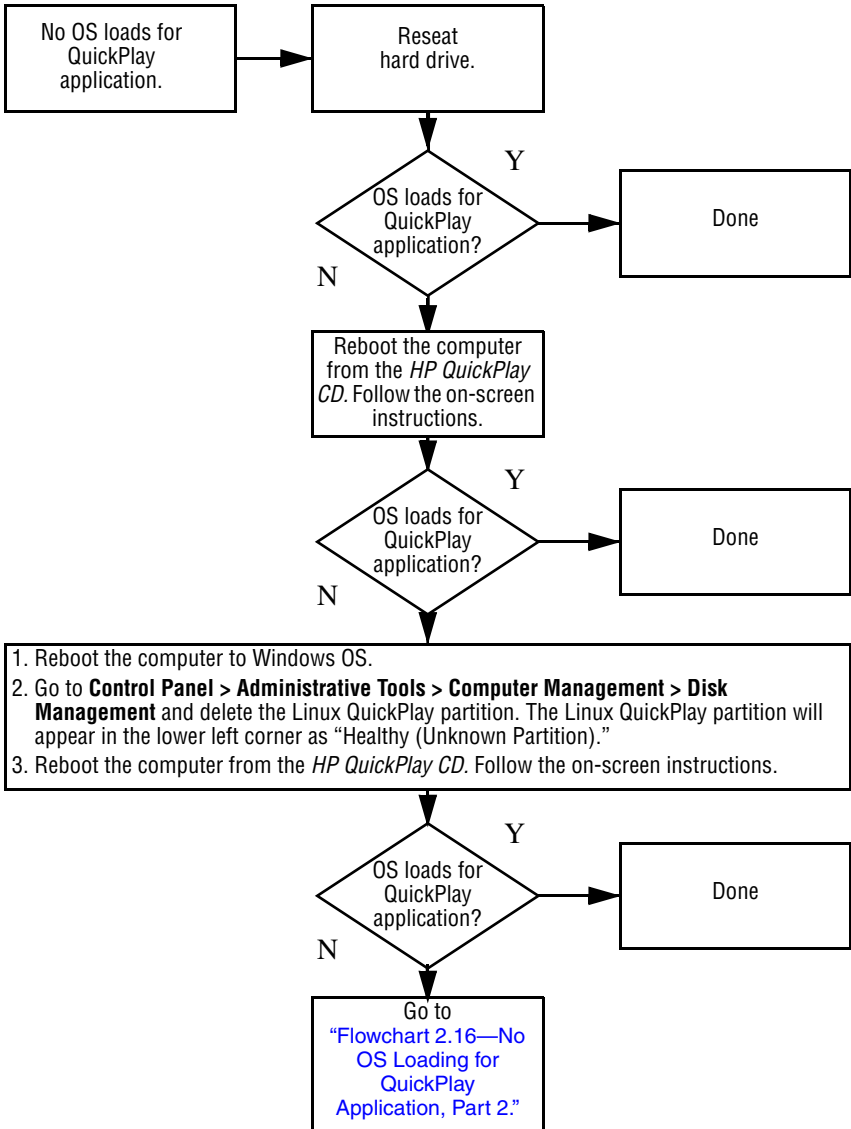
No OS loads for QuickPlay application.

Reseat hard drive.

OS loads for QuickPlay application?

Y

Done

N

Reboot the computer from the *HP QuickPlay CD.* Follow the on-screen instructions.

OS loads for QuickPlay application?

Y

Done

N

1. Reboot the computer to Windows OS.
2. Go to **Control Panel > Administrative Tools > Computer Management > Disk Management** and delete the Linux QuickPlay partition. The Linux QuickPlay partition will appear in the lower left corner as "Healthy (Unknown Partition)."
3. Reboot the computer from the *HP QuickPlay CD.* Follow the on-screen instructions.

OS loads for QuickPlay application?

Y

Done

N

Go to "Flowchart 2.16—No OS Loading for QuickPlay Application, Part 2."